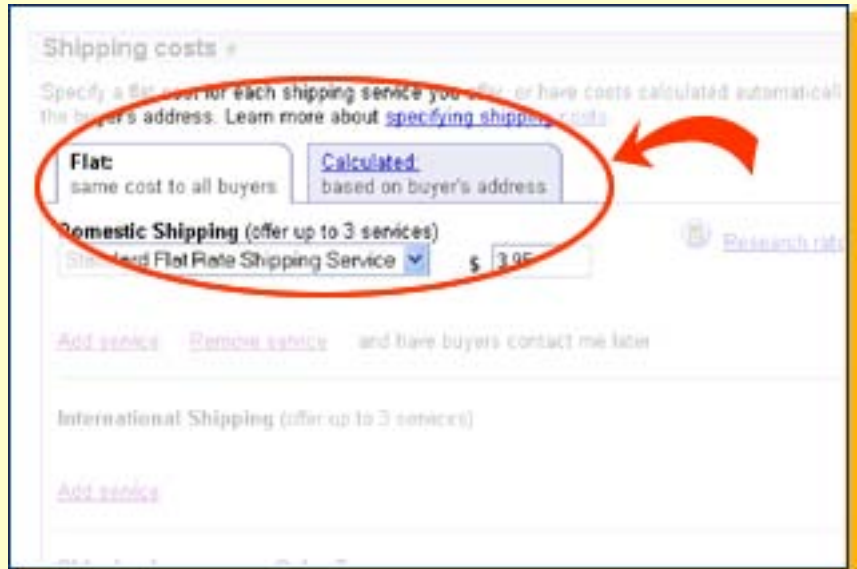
Shipping costs

Specify a flat cost for each shipping service you offer, or have costs calculated automaticall the buyer's address. Learn more about specifying shipping costs

Flat
same cost to all buyers

Calculated
based on buyer's address

Domestic Shipping (offer up to 3 services)

Standard Flat Rate Shipping Service

$ 3.95

Research rate

Add service Remove service and have buyers contact me later

International Shipping (offer up to 3 services)

Add service

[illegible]